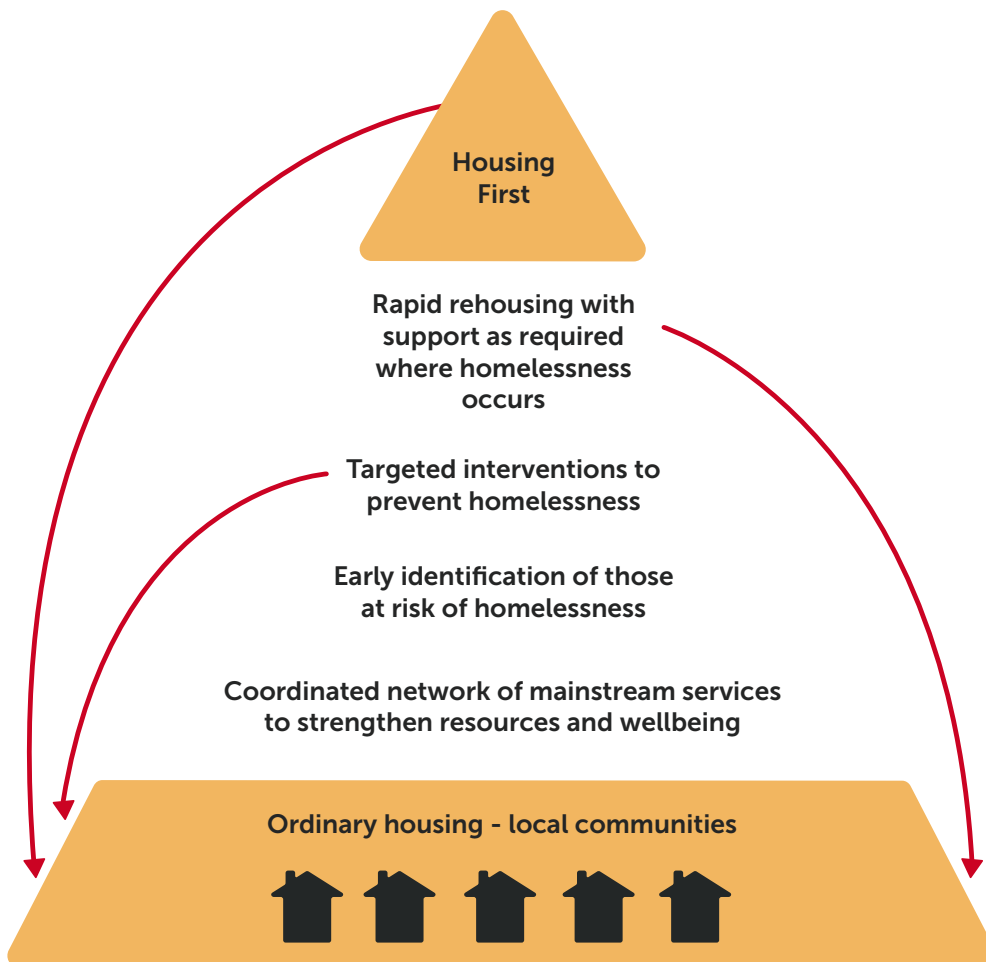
Housing First

Rapid rehousing with support as required where homelessness occurs

Targeted interventions to prevent homelessness

Early identification of those at risk of homelessness

Coordinated network of mainstream services to strengthen resources and wellbeing

Ordinary housing - local communities